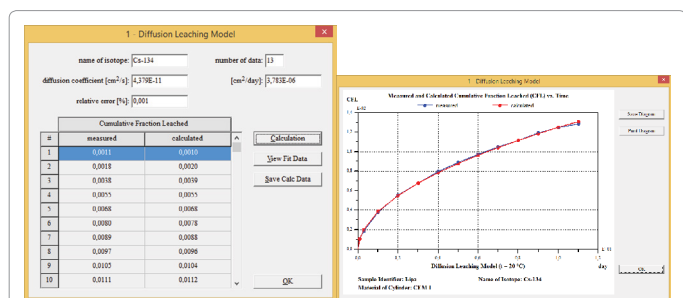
1 - Diffusion Leaching Model

name of isotope: Cs-134

number of data: 13

diffusion coefficient [cm²/s]: 4,379E-11

[cm²/day]: 3,783E-06

relative error [%]: 0,001

Cumulative Fraction Leached

| # | measured | calculated |
|---|---|---|
| 1 | 0,0011 | 0,0010 |
| 2 | 0,0018 | 0,0020 |
| 3 | 0,0038 | 0,0039 |
| 4 | 0,0055 | 0,0055 |
| 5 | 0,0068 | 0,0068 |
| 6 | 0,0080 | 0,0078 |
| 7 | 0,0089 | 0,0088 |
| 8 | 0,0097 | 0,0096 |
| 9 | 0,0105 | 0,0104 |
| 10 | 0,0111 | 0,0112 |

Calculation

View Fit Data

Save Calc Data

OK

1 - Diffusion Leaching Model

Measured and Calculated Cumulative Fraction Leached (CFL) vs. Time

measured

calculated

CFL

E-02

1.2

1.1

1.0

0.8

0.6

0.4

0.2

0.0

0.5

1.0

1.5

2.0

2.5

E 01

day

Diffusion Leaching Model (~ 20 °C)

Sample Identifier: 1ipa

Name of Isotope: Cs-134

Material of Cylinder: CEM I

Save Diagram

Print Diagram

Ok